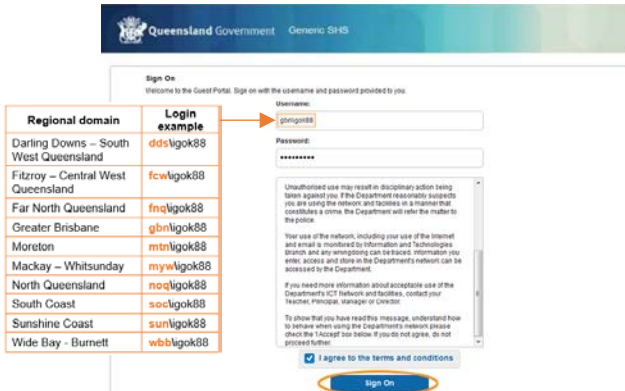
Queensland Government Generic SHS

Sign On

Welcome to the Guest Portal. Sign on with the username and password provided to you.

| Regional domain | Login example |
|---|---|
| Darling Downs – South West Queensland | dds\igok88 |
| Fitzroy – Central West Queensland | fcw\igok88 |
| Far North Queensland | fnq\igok88 |
| Greater Brisbane | gbn\igok88 |
| Moreton | mtn\igok88 |
| Mackay – Whitsunday | myw\igok88 |
| North Queensland | noq\igok88 |
| South Coast | soc\igok88 |
| Sunshine Coast | sun\igok88 |
| Wide Bay - Burnett | wbb\igok88 |

Username:

gbn\igok88

Password:

••••••••••

Unauthorised use may result in disciplinary action being taken against you. If the Department reasonably suspects you are using the network and facilities in a manner that constitutes a crime, the Department will refer the matter to the police.

Your use of the network, including your use of the Internet and email is monitored by Information and Technologies Branch and any wrongdoing can be traced. Information you enter, access and store in the Department's network can be accessed by the Department.

If you need more information about acceptable use of the Department's ICT Network and facilities, contact your Teacher, Principal, Manager or Director.

To show that you have read this message, understand how to behave when using the Department's network please check the 'I Accept' box below. If you do not agree, do not proceed further.

I agree to the terms and conditions

Sign On